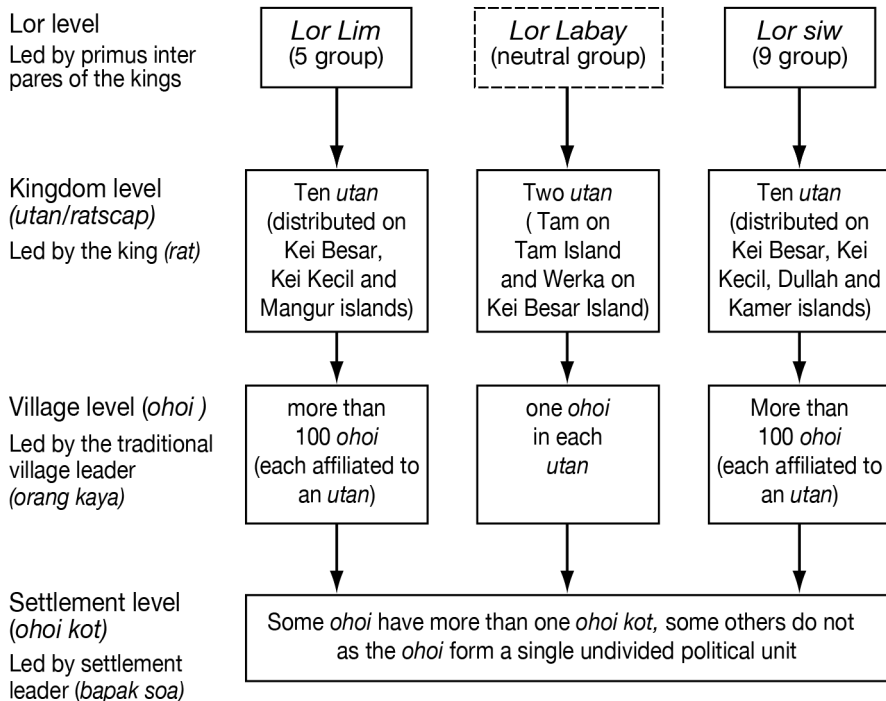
Lor level
Led by primus inter pares of the kings

Lor Lim
(5 group)

Lor Labay
(neutral group)

Lor siw
(9 group)

Kingdom level
(utan/ratscap)
Led by the king (rat)

Ten utan
(distributed on Kei Besar, Kei Kecil and Mangur islands)

Two utan
( Tam on Tam Island and Werka on Kei Besar Island)

Ten utan
(distributed on Kei Besar, Kei Kecil, Dullah and Kamer islands)

Village level (ohoi )
Led by the traditional village leader
(orang kaya)

more than 100 ohoi
(each affiliated to an utan)

one ohoi in each utan

More than 100 ohoi
(each affiliated to an utan)

Settlement level
(ohoi kot)
Led by settlement leader (bapak soa)

Some ohoi have more than one ohoi kot, some others do not as the ohoi form a single undivided political unit